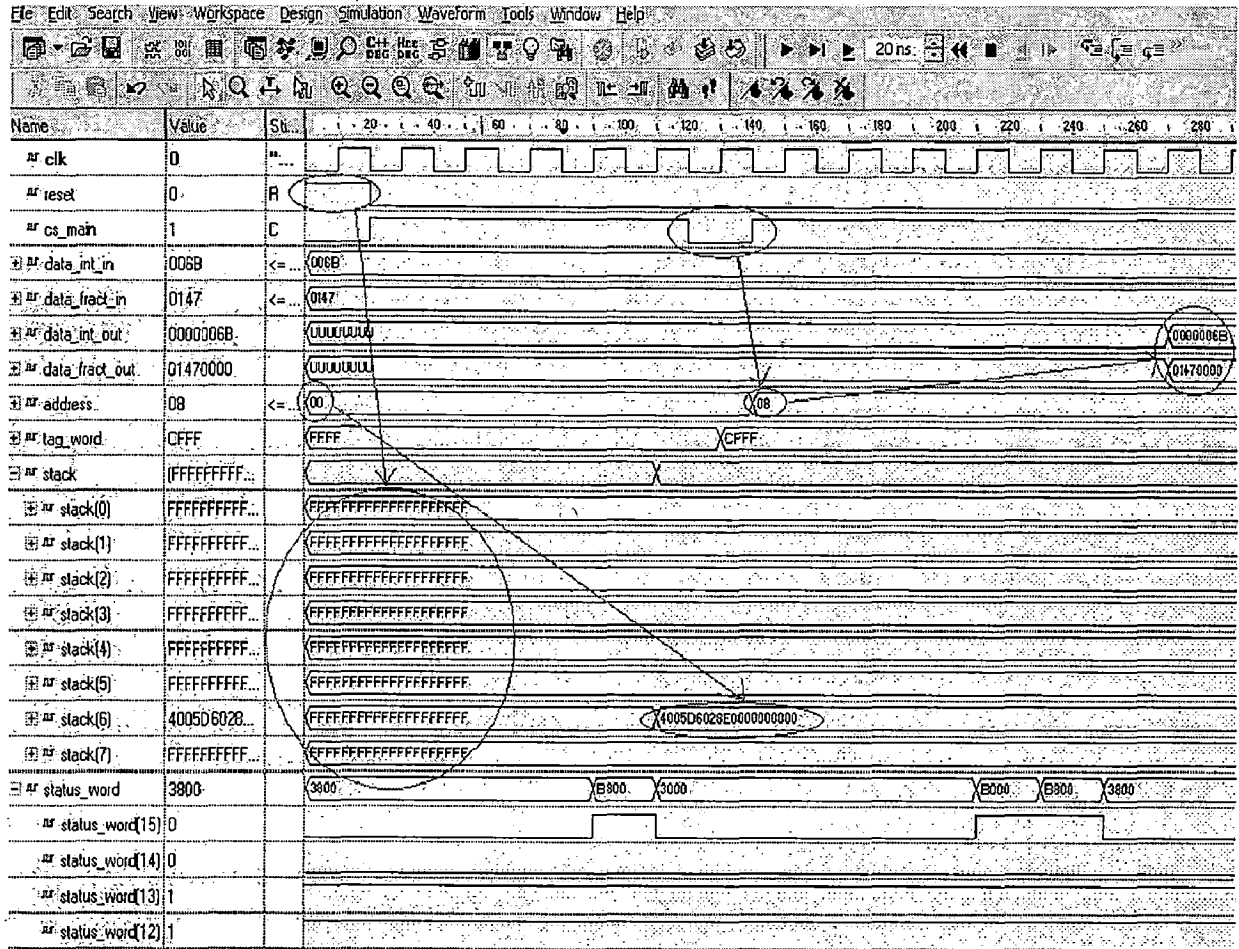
File Edit Search View Workspace Design Simulation Waveform Tools Window Help

20 ns

| Name | Value | St... | 20 40 60 80 100 120 140 160 180 200 220 240 260 280 |
|---|---|---|---|
| clk | 0 | "... | |
| reset | 0 | R | |
| cs_main | 1 | C | |
| data_int_in | 006B | <=... | 006B |
| data_fract_in | 0147 | <=... | 0147 |
| data_int_out | 0000006B | | UUUUUUUU 0000006B |
| data_fract_out | 01470000 | | UUUUUUUU 01470000 |
| address | 08 | <=... | 00 08 |
| tag_word | CFFF | | FFFF CFFF |
| stack | (FFFFFFFFF... | | |
| stack(0) | FFFFFFFFFF... | | FFFFFFFFFFFFFFFFFFFF |
| stack(1) | FFFFFFFFFF... | | FFFFFFFFFFFFFFFFFFFF |
| stack(2) | FFFFFFFFFF... | | FFFFFFFFFFFFFFFFFFFF |
| stack(3) | FFFFFFFFFF... | | FFFFFFFFFFFFFFFFFFFF |
| stack(4) | FFFFFFFFFF... | | FFFFFFFFFFFFFFFFFFFF |
| stack(5) | FFFFFFFFFF... | | FFFFFFFFFFFFFFFFFFFF |
| stack(6) | 4005D6028... | | FFFFFFFFFFFFFFFFFFFF 4005D6028E0000000000 |
| stack(7) | FFFFFFFFFF... | | FFFFFFFFFFFFFFFFFFFF |
| status_word | 3800 | | 3800 B800 3000 B000 B800 3800 |
| status_word(15) | 0 | | |
| status_word(14) | 0 | | |
| status_word(13) | 1 | | |
| status_word(12) | 1 | | |